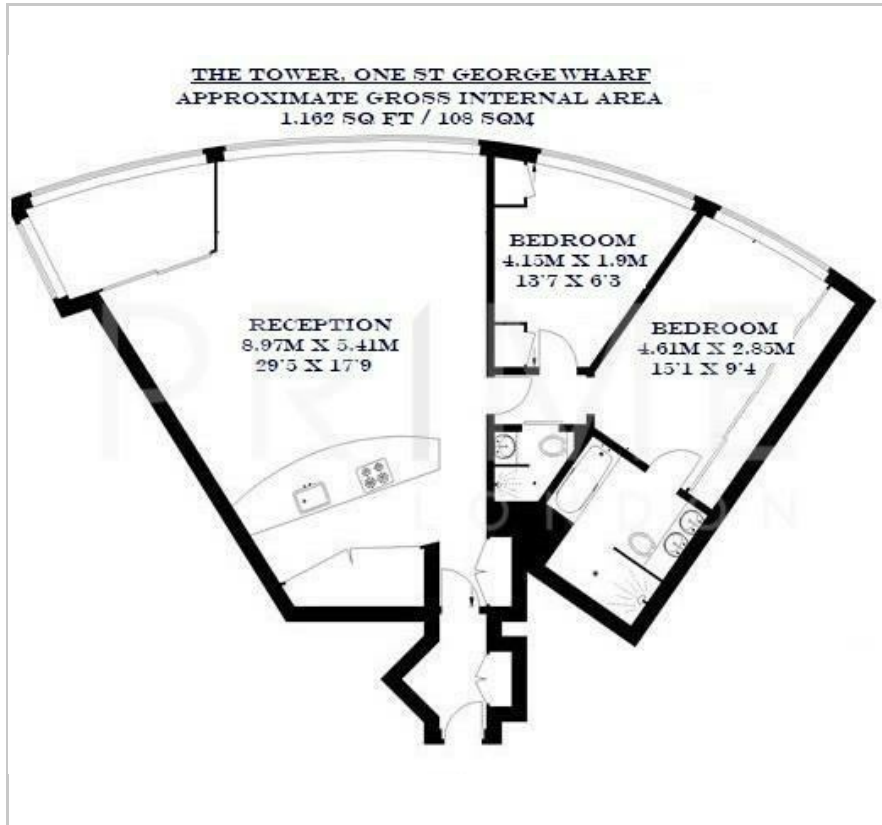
THE TOWER, ONE ST GEORGE WHARF
APPROXIMATE GROSS INTERNAL AREA
1,162 SQ FT / 108 SQM

BEDROOM
4.15M X 1.9M
13'7 X 6'3

RECEPTION
8.97M X 5.41M
29'5 X 17'9

BEDROOM
4.61M X 2.85M
15'1 X 9'4

PRIME
LONDON